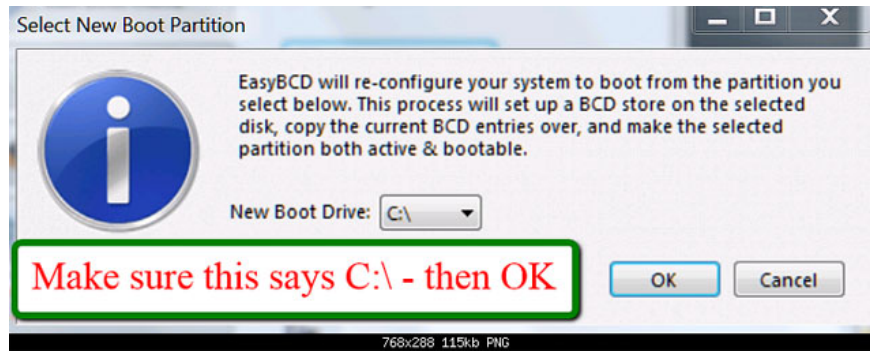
Select New Boot Partition

EasyBCD will re-configure your system to boot from the partition you select below. This process will set up a BCD store on the selected disk, copy the current BCD entries over, and make the selected partition both active & bootable.

New Boot Drive: C:\

Make sure this says C:\ - then OK

OK

Cancel

768x288 115kb PNG